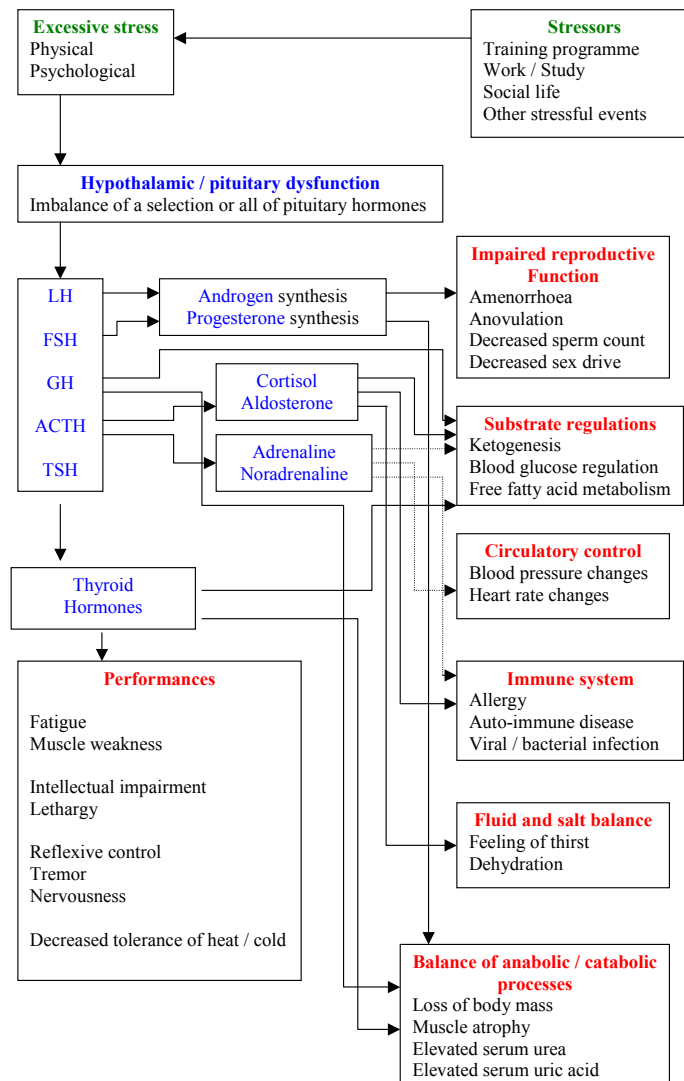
Excessive stress
Physical
Psychological

Stressors
Training programme
Work / Study
Social life
Other stressful events

Hypothalamic / pituitary dysfunction
Imbalance of a selection or all of pituitary hormones

LH
FSH
GH
ACTH
TSH

Androgen synthesis
Progesterone synthesis

Impaired reproductive Function
Amenorrhoea
Anovulation
Decreased sperm count
Decreased sex drive

Cortisol
Aldosterone

Adrenaline
Noradrenaline

Substrate regulations
Ketogenesis
Blood glucose regulation
Free fatty acid metabolism

Circulatory control
Blood pressure changes
Heart rate changes

Thyroid
Hormones

Performances

Fatigue
Muscle weakness

Intellectual impairment
Lethargy

Reflexive control
Tremor
Nervousness

Decreased tolerance of heat / cold

Immune system
Allergy
Auto-immune disease
Viral / bacterial infection

Fluid and salt balance
Feeling of thirst
Dehydration

Balance of anabolic / catabolic processes
Loss of body mass
Muscle atrophy
Elevated serum urea
Elevated serum uric acid